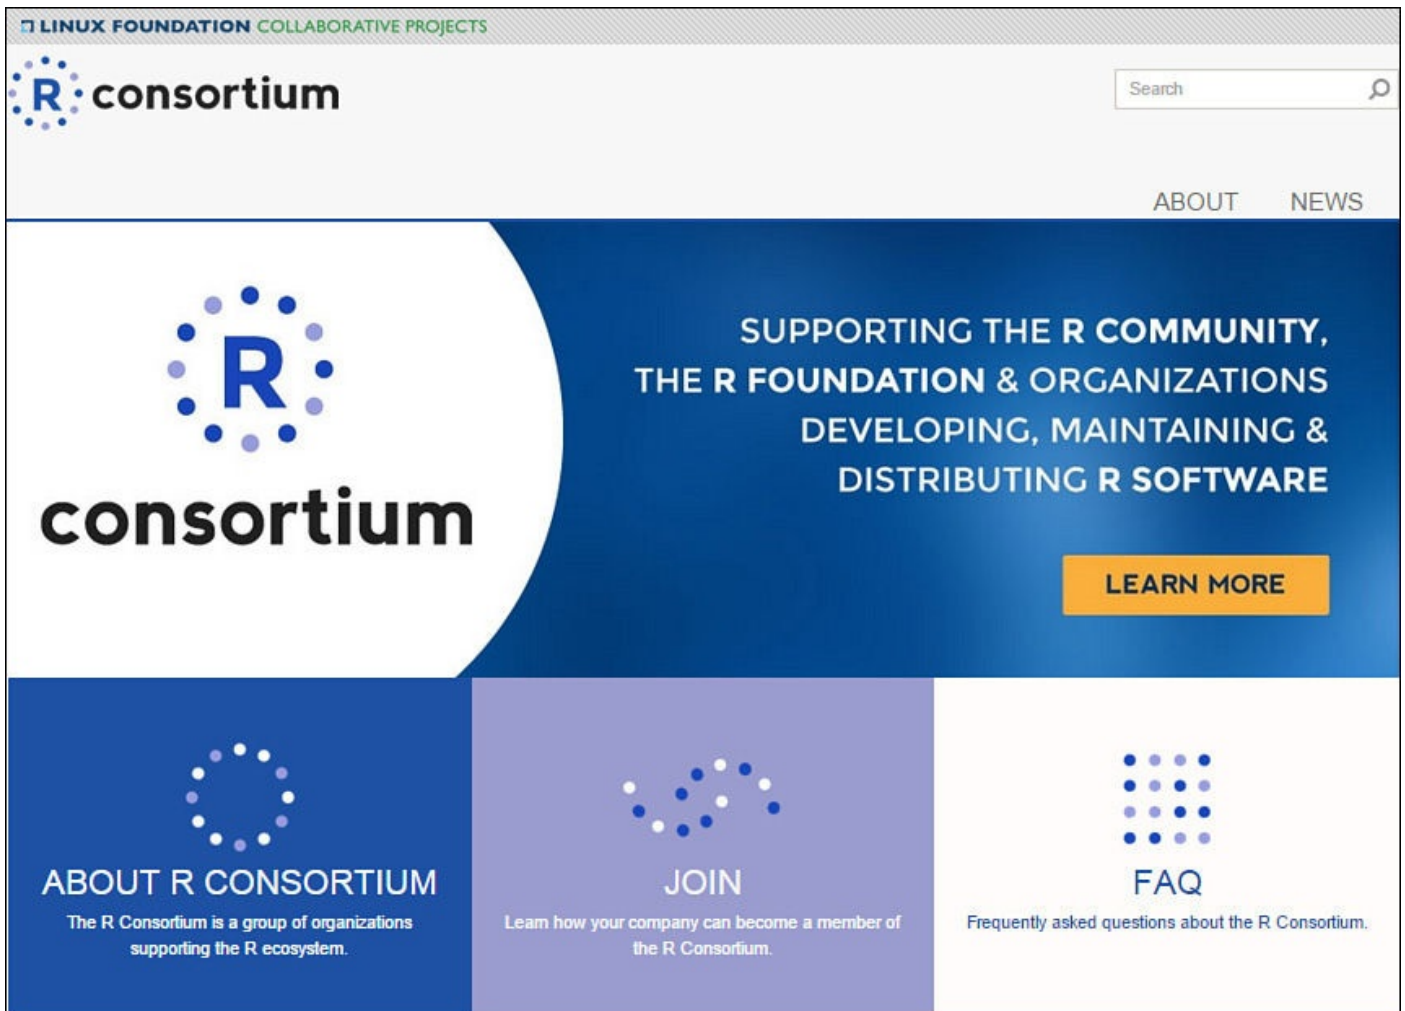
LINUX FOUNDATION COLLABORATIVE PROJECTS

R consortium

Search

ABOUT NEWS

R consortium

SUPPORTING THE R COMMUNITY, THE R FOUNDATION & ORGANIZATIONS DEVELOPING, MAINTAINING & DISTRIBUTING R SOFTWARE

LEARN MORE

ABOUT R CONSORTIUM

The R Consortium is a group of organizations supporting the R ecosystem.

JOIN

Learn how your company can become a member of the R Consortium.

FAQ

Frequently asked questions about the R Consortium.